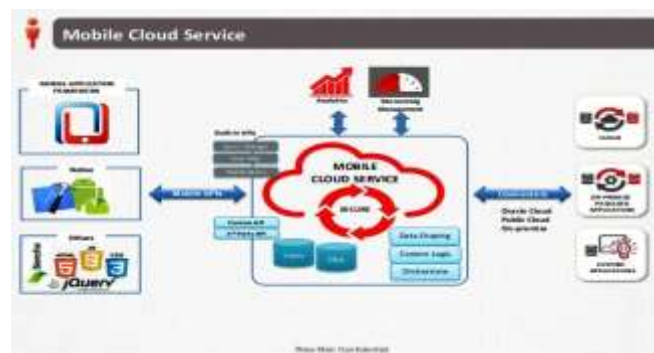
Mobile Cloud Service

MOBILE APPLICATION FRAMEWORK

Native

Others

jQuery

Analytics

Monitoring Management

MOBILE CLOUD SERVICE

SECURE

Custom API

Data Shaping

Custom Logic

Orchestration

Oracle Cloud
Public Cloud
On-premise

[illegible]